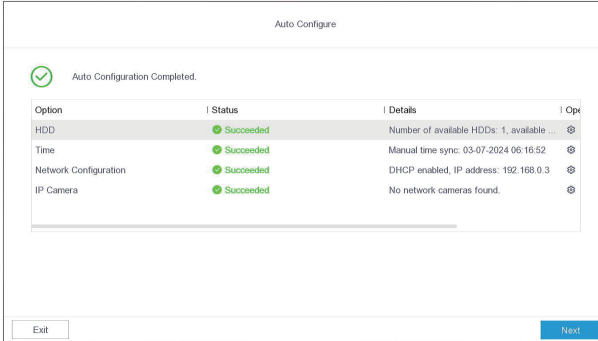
Auto Configure

Auto Configuration Completed.

| Option | Status | Details | Ope |
|---|---|---|---|
| HDD | Succeeded | Number of available HDDs: 1, available ... | |
| Time | Succeeded | Manual time sync: 03-07-2024 06:16:52 | |
| Network Configuration | Succeeded | DHCP enabled, IP address: 192.168.0.3 | |
| IP Camera | Succeeded | No network cameras found. | |

Exit

Next